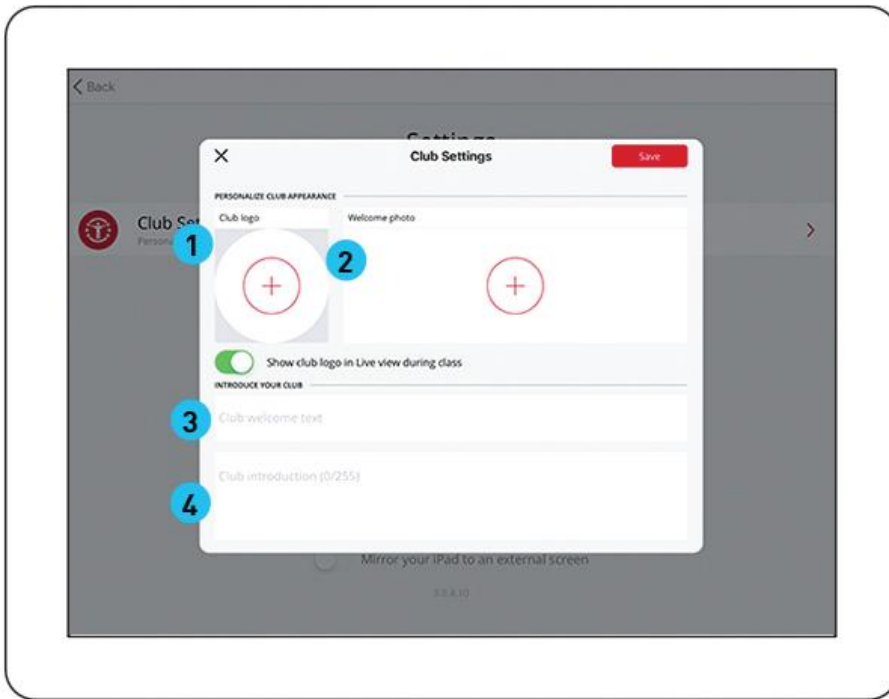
< Back

Settings

Club Set
Persona

Club Settings

Save

PERSONALIZE CLUB APPEARANCE

Club logo

Welcome photo

1

2

+

+

Show club logo in Live view during class

INTRODUCE YOUR CLUB

3

Club welcome text

Club introduction (0/255)

4

Mirror your iPad to an external screen

3.0.4.10